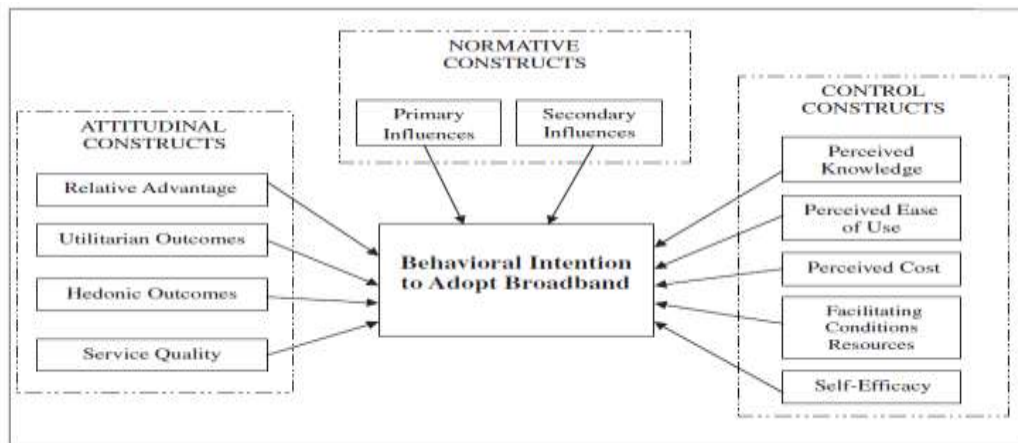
NORMATIVE CONSTRUCTS

Primary Influences

Secondary Influences

ATTITUDINAL CONSTRUCTS

Relative Advantage

Utilitarian Outcomes

Hedonic Outcomes

Service Quality

Behavioral Intention to Adopt Broadband

CONTROL CONSTRUCTS

Perceived Knowledge

Perceived Ease of Use

Perceived Cost

Facilitating Conditions Resources

Self-Efficacy